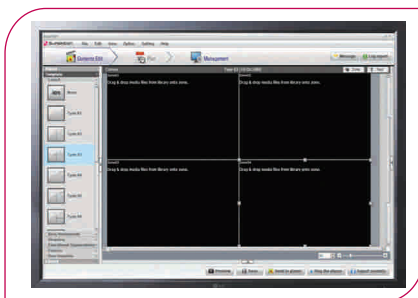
File Edit View Option Setting Help

Contents Edit

Plan

Management

Message

Log out

Drag & drop media files from library onto zone.

Drag & drop media files from library onto zone.

Drag & drop media files from library onto zone.

Drag & drop media files from library onto zone.

Template

None

Type 01

Type 02

Type 03

Type 04

Type 05

Type 06

Preview

Save

Send to player

Play the player

Export contents